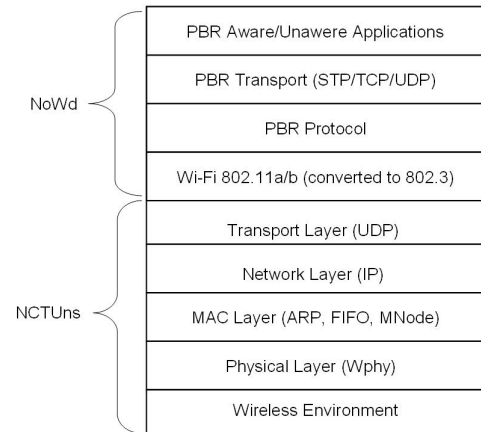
NoWd

PBR Aware/Unawere Applications

PBR Transport (STP/TCP/UDP)

PBR Protocol

Wi-Fi 802.11a/b (converted to 802.3)

NCTUns

Transport Layer (UDP)

Network Layer (IP)

MAC Layer (ARP, FIFO, MNode)

Physical Layer (Wphy)

Wireless Environment